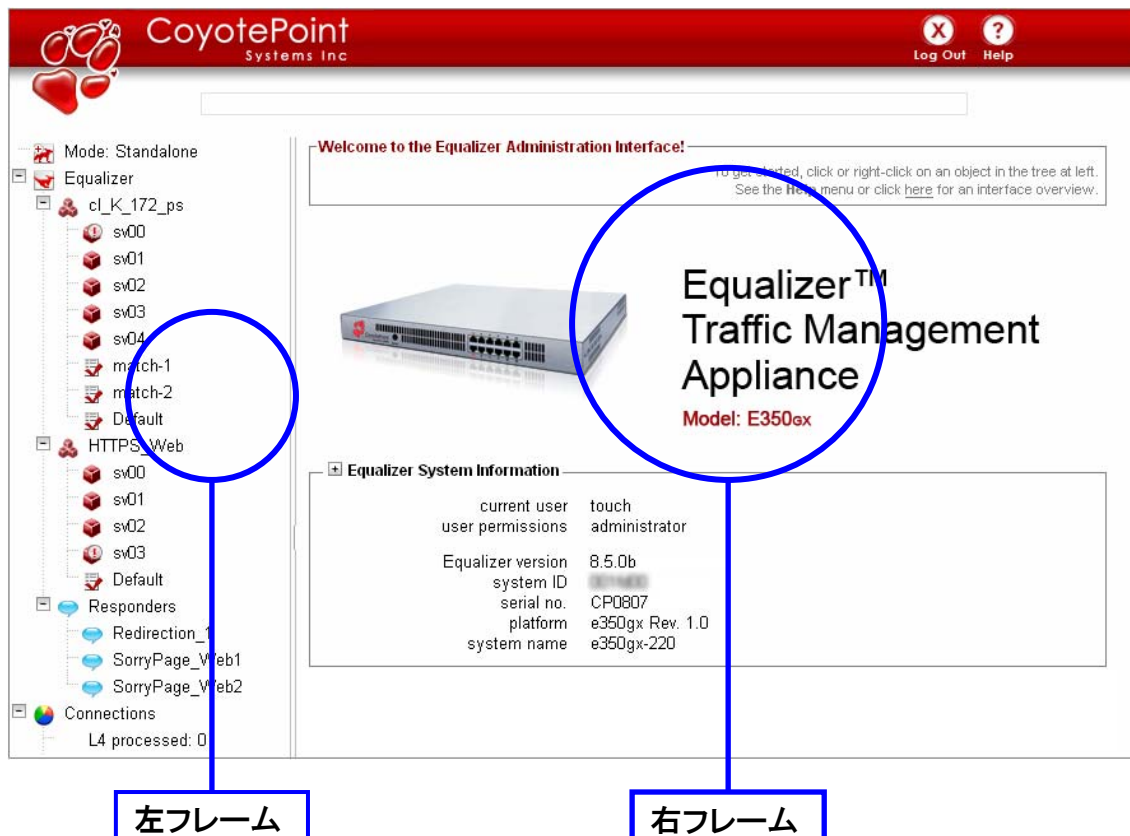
CoyotePoint
Systems Inc

Log Out Help

Mode: Standalone
Equalizer
cl_K_172_ps
sv00
sv01
sv02
sv03
sv04
match-1
match-2
Default
HTTPS_Web
sv00
sv01
sv02
sv03
Default
Responders
Redirection_1
SorryPage_Web1
SorryPage_Web2
Connections
L4 processed: 0

Welcome to the Equalizer Administration Interface!
To get started, click or right-click on an object in the tree at left.
See the Help menu or click here for an interface overview.

Equalizer™
Traffic Management
Appliance
Model: E350GX

Equalizer System Information

| | |
|---|---|
| current user | touch |
| user permissions | administrator |
| Equalizer version | 8.5.0b |
| system ID | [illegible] |
| serial no. | CP0807 |
| platform | e350gx Rev. 1.0 |
| system name | e350gx-220 |

左フレーム

右フレーム